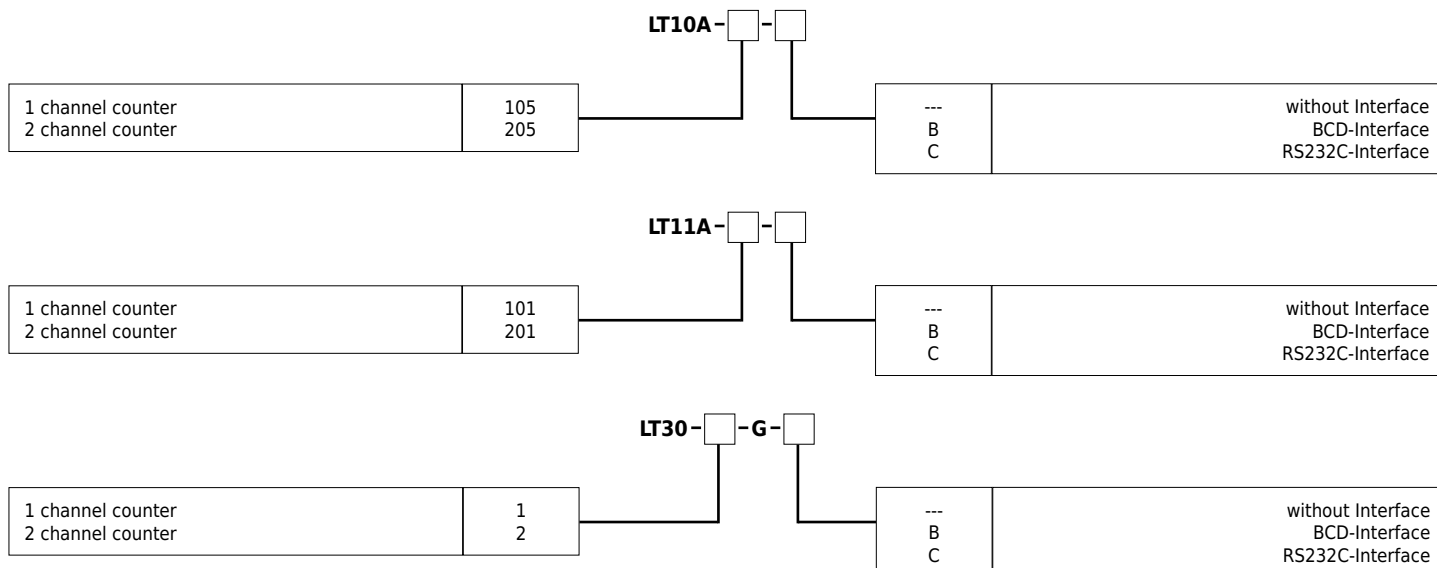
LT10A - [ ] - [ ]

| 1 channel counter | 105 |
|---|---|
| 2 channel counter | 205 |

| --- | without Interface |
|---|---|
| B | BCD-Interface |
| C | RS232C-Interface |

LT11A - [ ] - [ ]

| 1 channel counter | 101 |
|---|---|
| 2 channel counter | 201 |

| --- | without Interface |
|---|---|
| B | BCD-Interface |
| C | RS232C-Interface |

LT30 - [ ] - G - [ ]

| 1 channel counter | 1 |
|---|---|
| 2 channel counter | 2 |

| --- | without Interface |
|---|---|
| B | BCD-Interface |
| C | RS232C-Interface |